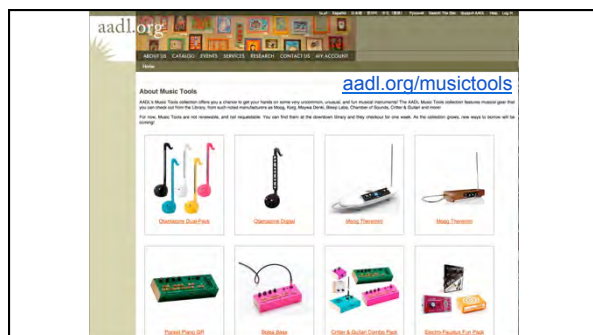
aadl.org

ABOUT US CATALOG EVENTS SERVICES RESEARCH CONTACT US MY ACCOUNT

Home

aadl.org/musictools

About Music Tools

AADL's Music Tools collection offers you a chance to get your hands on some very uncommon, unusual, and fun musical instruments! The AADL Music Tools collection features musical gear that you can check out from the Library, from such noted manufacturers as Moog, Korg, Maywa Denki, Bleep Labs, Chamber of Sounds, Critter & Guitari and more!

For now, Music Tools are not renewable, and not requestable. You can find them at the downtown library and they checkout for one week. As the collection grows, new ways to borrow will be coming!

Otamatone DualPack

Otamatone Digital

Moog Theremini

Moog Theremin

Pocket Piano SR

Bleep Labs

Critter & Guitari Combo Pack

Electro-Faustus Fun Pack